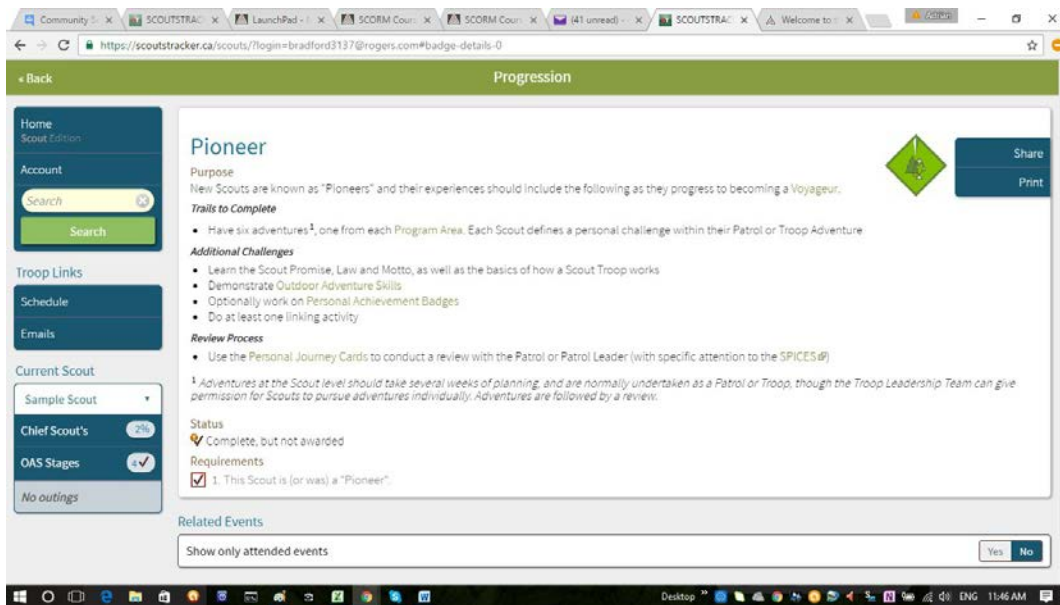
Community S × | SCOUTSTRAC × | LaunchPad - × | SCORM Cour × | SCORM Cour × | (41 unread) - × | SCOUTSTRAC × | Welcome to × |

https://scoutstracker.ca/scouts/?login=bradford3137@rogers.com#badge-details-0

« Back

Progression

Home
Scout Edition

Account

Search

Search

Troop Links

Schedule

Emails

Current Scout

Sample Scout

Chief Scout's 2%

OAS Stages 4✓

No outings

Pioneer

Share

Print

Purpose

New Scouts are known as "Pioneers" and their experiences should include the following as they progress to becoming a Voyageur.

Trails to Complete

• Have six adventures$^1$, one from each Program Area. Each Scout defines a personal challenge within their Patrol or Troop Adventure

Additional Challenges

• Learn the Scout Promise, Law and Motto, as well as the basics of how a Scout Troop works
• Demonstrate Outdoor Adventure Skills
• Optionally work on Personal Achievement Badges
• Do at least one linking activity

Review Process

• Use the Personal Journey Cards to conduct a review with the Patrol or Patrol Leader (with specific attention to the SPICES)

$^1$ Adventures at the Scout level should take several weeks of planning, and are normally undertaken as a Patrol or Troop, though the Troop Leadership Team can give permission for Scouts to pursue adventures individually. Adventures are followed by a review.

Status

Complete, but not awarded

Requirements

1. This Scout is (or was) a "Pioneer".

Related Events

Show only attended events

Yes No

Desktop ENG 11:46 AM